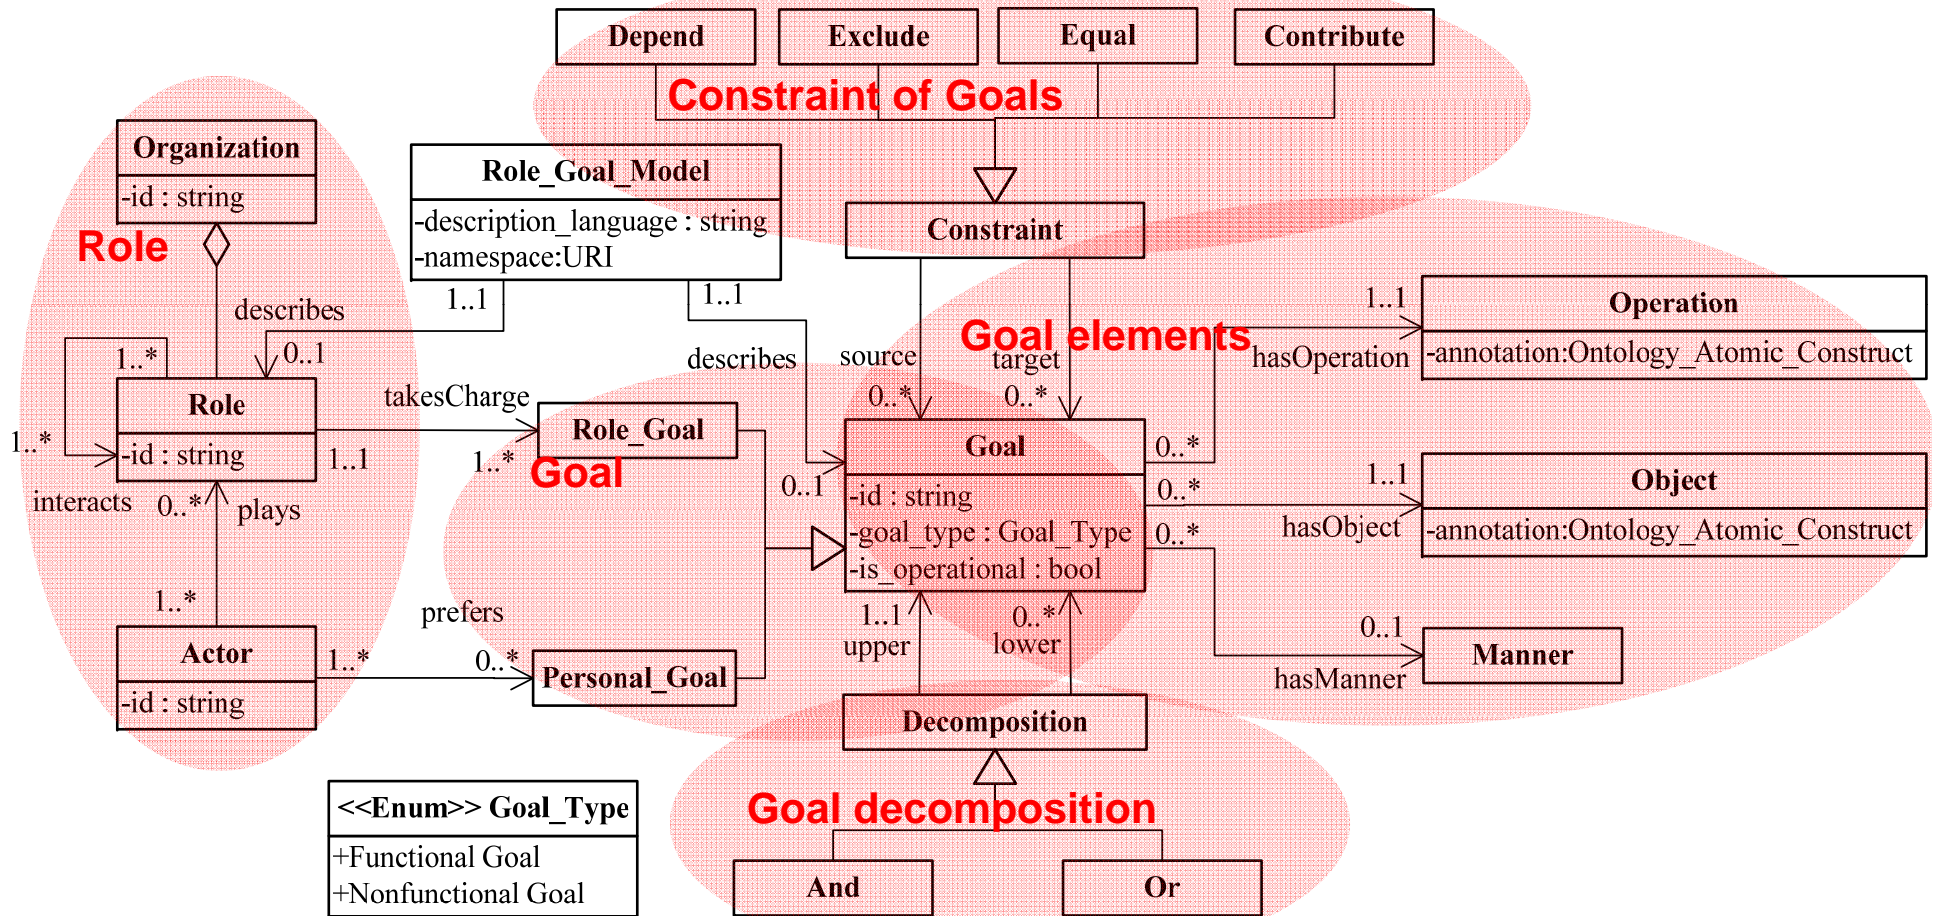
Depend
Exclude
Equal
Contribute
Constraint of Goals

Organization
-id : string

Role_Goal_Model
-description_language : string
-namespace:URI

Constraint

Role

describes
1..1
1..1
1..1
Operation
-annotation:Ontology_Atomic_Construct

1..*
0..1
describes
source
Goal elements
target
hasOperation

Role
-id : string
takesCharge
0..*
0..*

1..*
1..1
Role_Goal
1..*
Goal
Goal
0..*

interacts
0..*
plays
0..1
-id : string
0..*
1..1
Object
-goal_type : Goal_Type
hasObject
-annotation:Ontology_Atomic_Construct
-is_operational : bool
0..*

1..*
prefers
1..1
0..*
0..1
upper
lower

Actor
-id : string
1..*
0..*
Personal_Goal
Manner
hasManner

Decomposition

<<Enum>> Goal_Type
+Functional Goal
+Nonfunctional Goal

Goal decomposition

And
Or